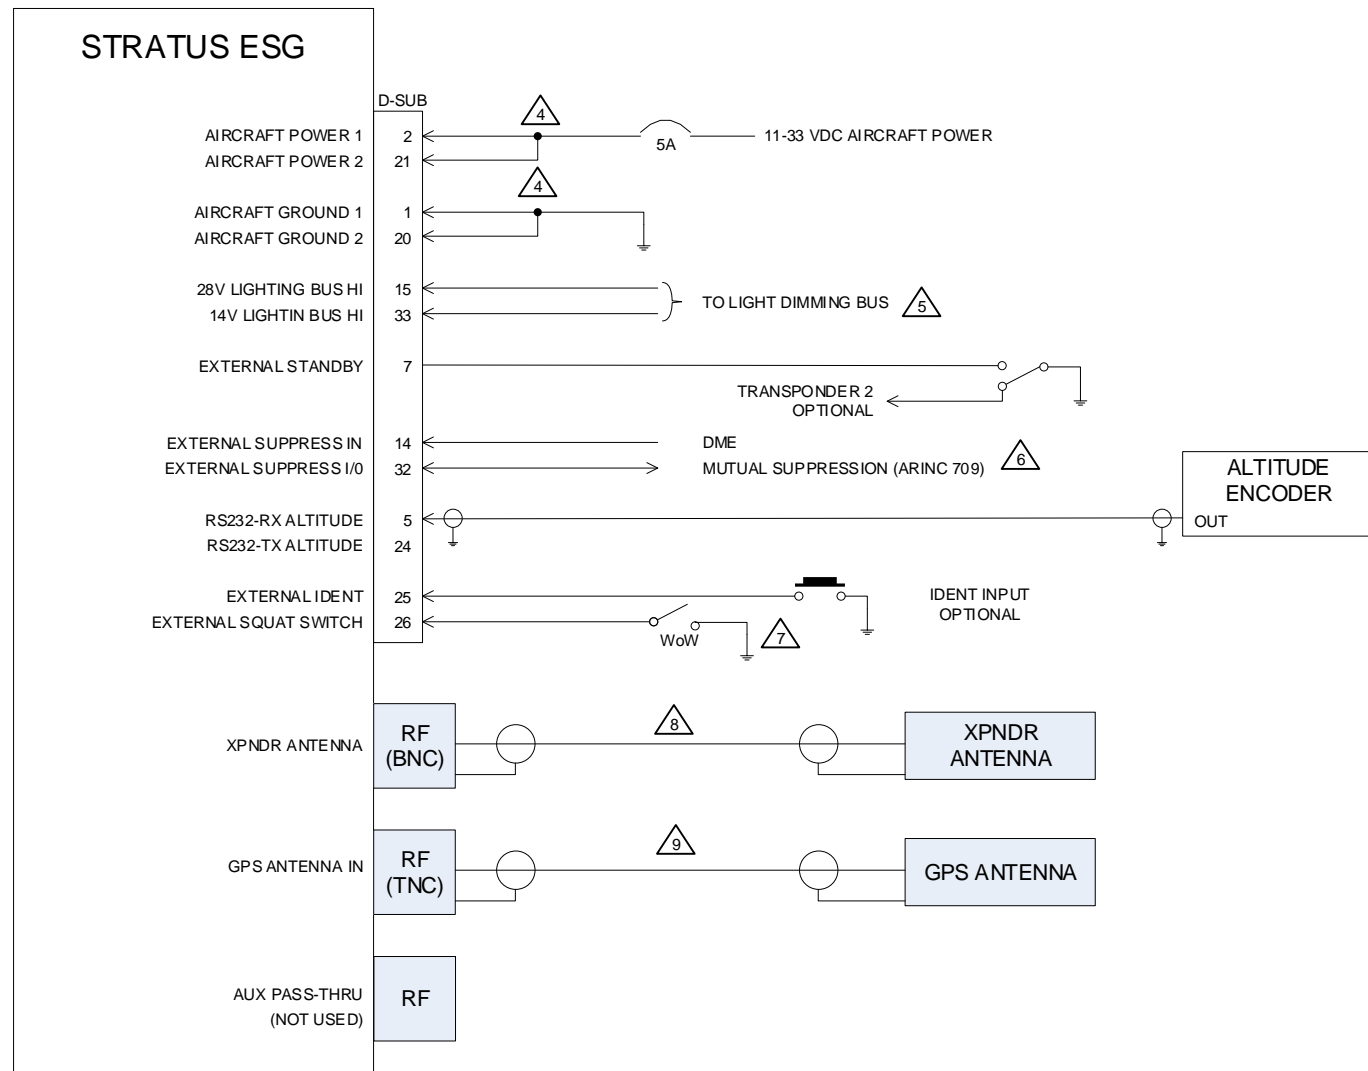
STRATUS ESG

D-SUB

AIRCRAFT POWER 1 2
AIRCRAFT POWER 2 21

4

5A

11-33 VDC AIRCRAFT POWER

4

AIRCRAFT GROUND 1 1
AIRCRAFT GROUND 2 20

28V LIGHTING BUS HI 15
14V LIGHTIN BUS HI 33

TO LIGHT DIMMING BUS 5

EXTERNAL STANDBY 7

TRANSPONDER 2
OPTIONAL

EXTERNAL SUPPRESS IN 14
EXTERNAL SUPPRESS I/0 32

DME
MUTUAL SUPPRESSION (ARINC 709) 6

ALTITUDE ENCODER
OUT

RS232-RX ALTITUDE 5
RS232-TX ALTITUDE 24

EXTERNAL IDENT 25
EXTERNAL SQUAT SWITCH 26

IDENT INPUT
OPTIONAL

WoW 7

XPNDR ANTENNA
RF (BNC)
8
XPNDR ANTENNA

GPS ANTENNA IN
RF (TNC)
9
GPS ANTENNA

AUX PASS-THRU (NOT USED)
RF